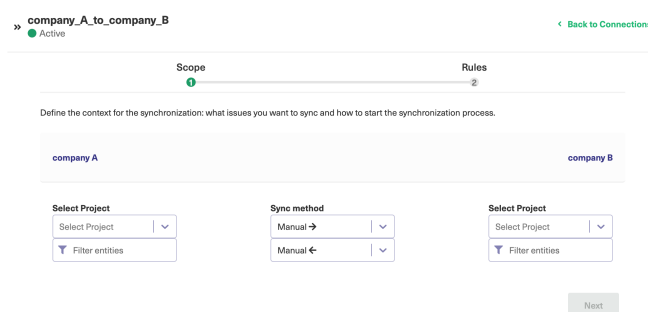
» company_A_to_company_B
Active

< Back to Connection

Scope
1
Rules
2

Define the context for the synchronization: what issues you want to sync and how to start the synchronization process.

company A

company B

Select Project
Select Project
Filter entities

Sync method
Manual →
Manual ←

Select Project
Select Project
Filter entities

Next